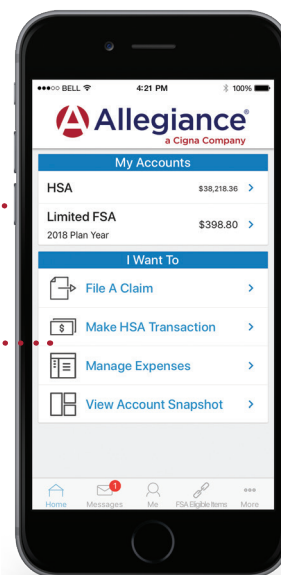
●●●○○ BELL 4:21 PM 100%

Allegiance®
a Cigna Company

My Accounts

HSA $38,218.36 >

Limited FSA $398.80 >
2018 Plan Year

I Want To

File A Claim >

$ Make HSA Transaction >

Manage Expenses >

View Account Snapshot >

Home 1 Messages Me FSA Eligible Items More